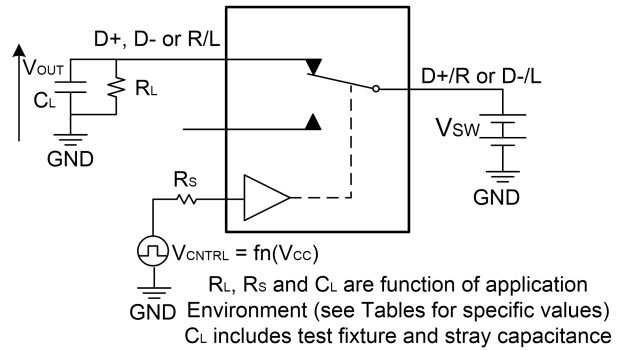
D+, D- or R/L

$V_{OUT}$

$C_L$

$R_L$

GND

D+/R or D-/L

$V_{SW}$

GND

$R_S$

$V_{CNTRL}$ = fn($V_{CC}$)

GND

$R_L$, $R_S$ and $C_L$ are function of application Environment (see Tables for specific values) $C_L$ includes test fixture and stray capacitance